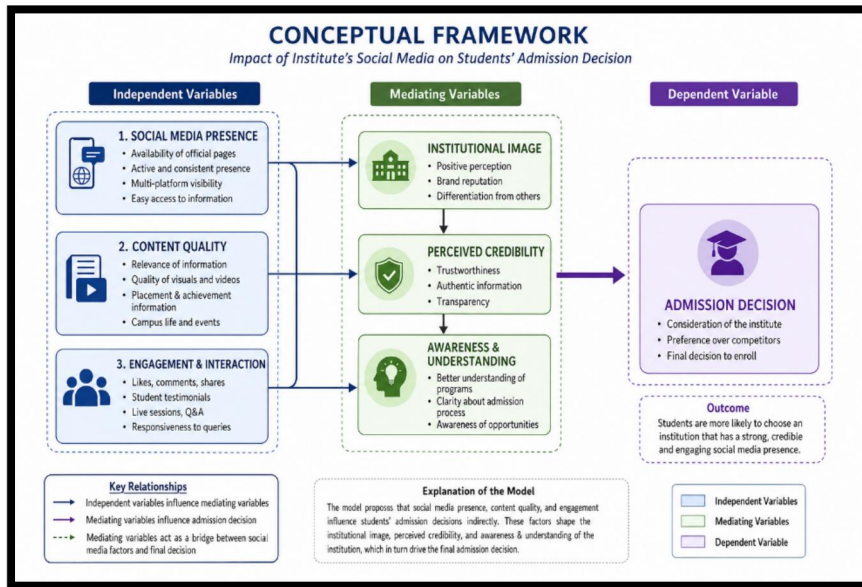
CONCEPTUAL FRAMEWORK

Impact of Institute's Social Media on Students' Admission Decision

Independent Variables

1. SOCIAL MEDIA PRESENCE
• Availability of official pages
• Active and consistent presence
• Multi-platform visibility
• Easy access to information

2. CONTENT QUALITY
• Relevance of information
• Quality of visuals and videos
• Placement & achievement information
• Campus life and events

3. ENGAGEMENT & INTERACTION
• Likes, comments, shares
• Student testimonials
• Live sessions, Q&A
• Responsiveness to queries

Mediating Variables

INSTITUTIONAL IMAGE
• Positive perception
• Brand reputation
• Differentiation from others

PERCEIVED CREDIBILITY
• Trustworthiness
• Authentic information
• Transparency

AWARENESS & UNDERSTANDING
• Better understanding of programs
• Clarity about admission process
• Awareness of opportunities

Dependent Variable

ADMISSION DECISION
• Consideration of the institute
• Preference over competitors
• Final decision to enroll

Outcome
Students are more likely to choose an institution that has a strong, credible and engaging social media presence.

Key Relationships
Independent variables influence mediating variables
Mediating variables influence admission decision
Mediating variables act as a bridge between social media factors and final decision

Explanation of the Model
The model proposes that social media presence, content quality, and engagement influence students' admission decisions indirectly. These factors shape the institutional image, perceived credibility, and awareness & understanding of the institution, which in turn drive the final admission decision.

Independent Variables
Mediating Variables
Dependent Variable